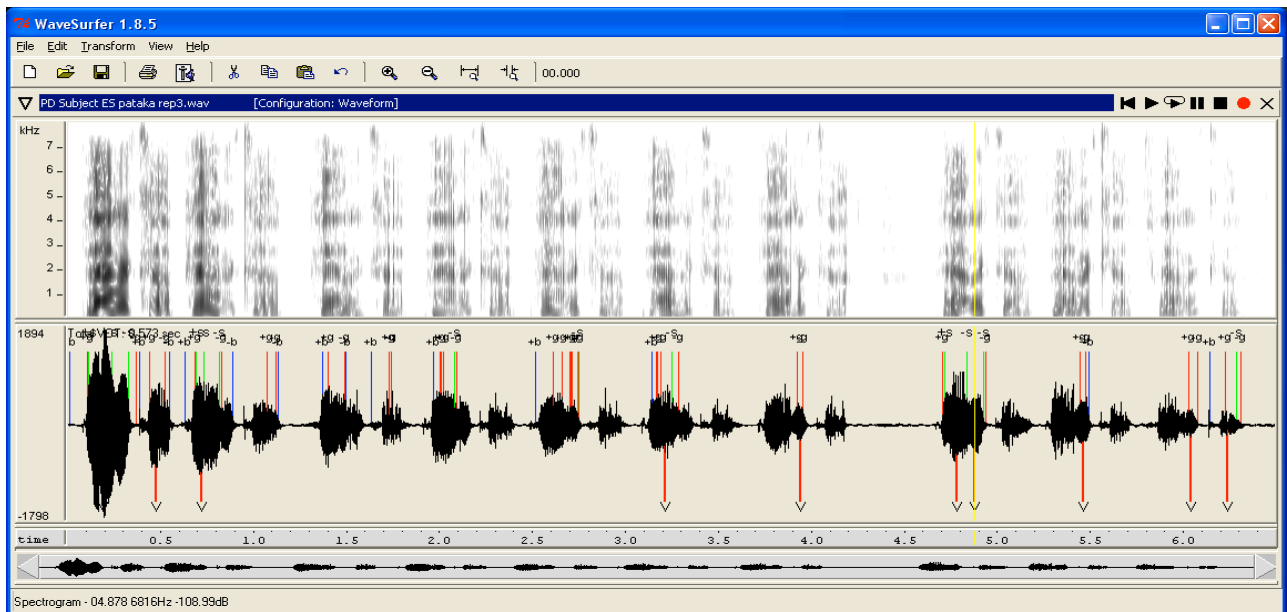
WaveSurfer 1.8.5

File Edit Transform View Help

00.000

PD Subject ES pataka rep3.wav [Configuration: Waveform]

kHz
7
6
5
4
3
2
1

1894
-1798

Total VOT: 0.573 sec

time 0.5 1.0 1.5 2.0 2.5 3.0 3.5 4.0 4.5 5.0 5.5 6.0

Spectrogram - 04.878 6816Hz -108.99dB